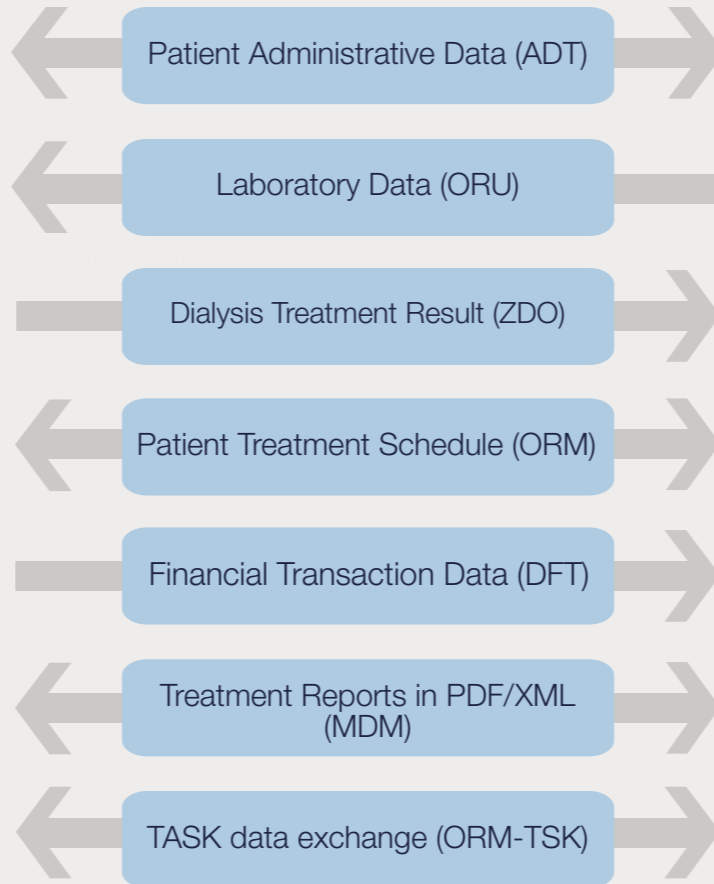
Patient Administrative Data (ADT)

Laboratory Data (ORU)

Dialysis Treatment Result (ZDO)

Patient Treatment Schedule (ORM)

Financial Transaction Data (DFT)

Treatment Reports in PDF/XML (MDM)

TASK data exchange (ORM-TSK)